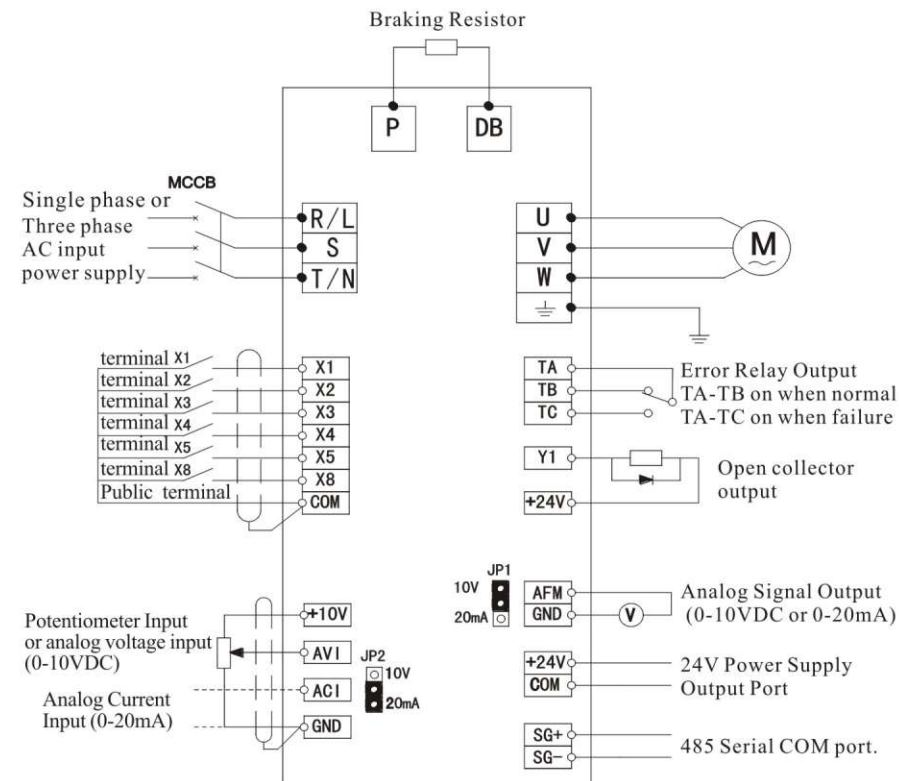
Braking Resistor

P DB

MCCB

Single phase or Three phase AC input power supply

R/L
S
T/N

U
V
W

M

terminal X1
terminal X2
terminal X3
terminal X4
terminal X5
terminal X8
Public terminal

X1
X2
X3
X4
X5
X8
COM

TA
TB
TC

Error Relay Output
TA-TB on when normal
TA-TC on when failure

Y1
+24V

Open collector output

JP1
10V
20mA

AFM
GND

V

Analog Signal Output
(0-10VDC or 0-20mA)

Potentiometer Input or analog voltage input (0-10VDC)

Analog Current Input (0-20mA)

+10V
AVI
ACI
GND

JP2
10V
20mA

+24V
COM

24V Power Supply
Output Port

SG+
SG-

485 Serial COM port.